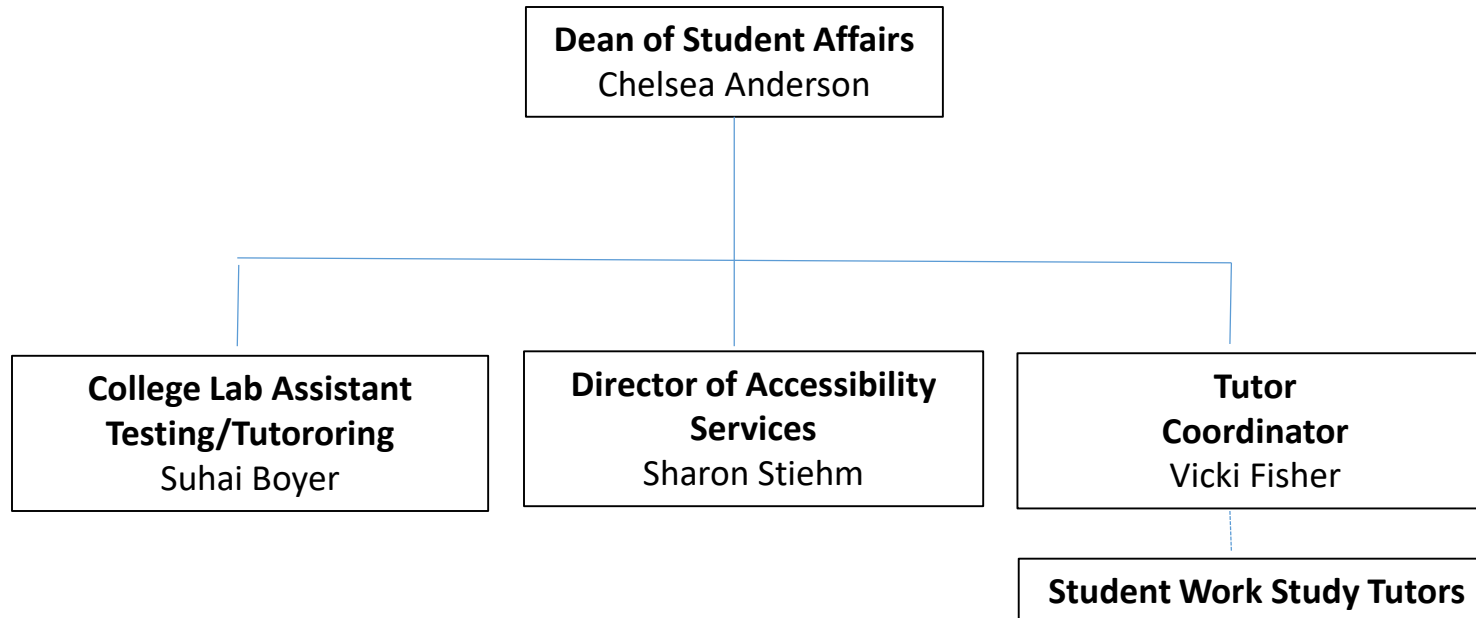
Dean of Student Affairs
Chelsea Anderson

College Lab Assistant
Testing/Tutororing
Suhai Boyer

Director of Accessibility Services
Sharon Stiehm

Tutor Coordinator
Vicki Fisher

Student Work Study Tutors